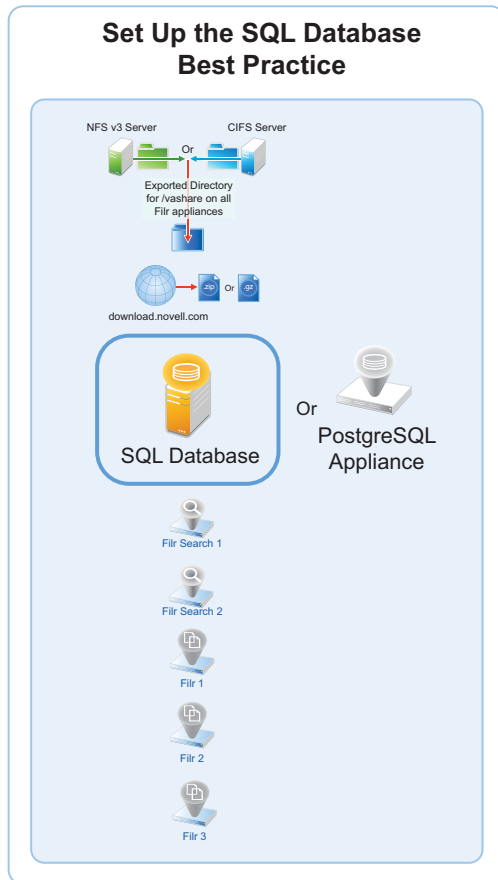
Set Up the SQL Database Best Practice

NFS v3 Server

Or

CIFS Server

Exported Directory for /vashare on all Filr appliances

.zip

Or

.gz

download.novell.com

SQL Database

Or

PostgreSQL Appliance

Filr Search 1

Filr Search 2

Filr 1

Filr 2

Filr 3